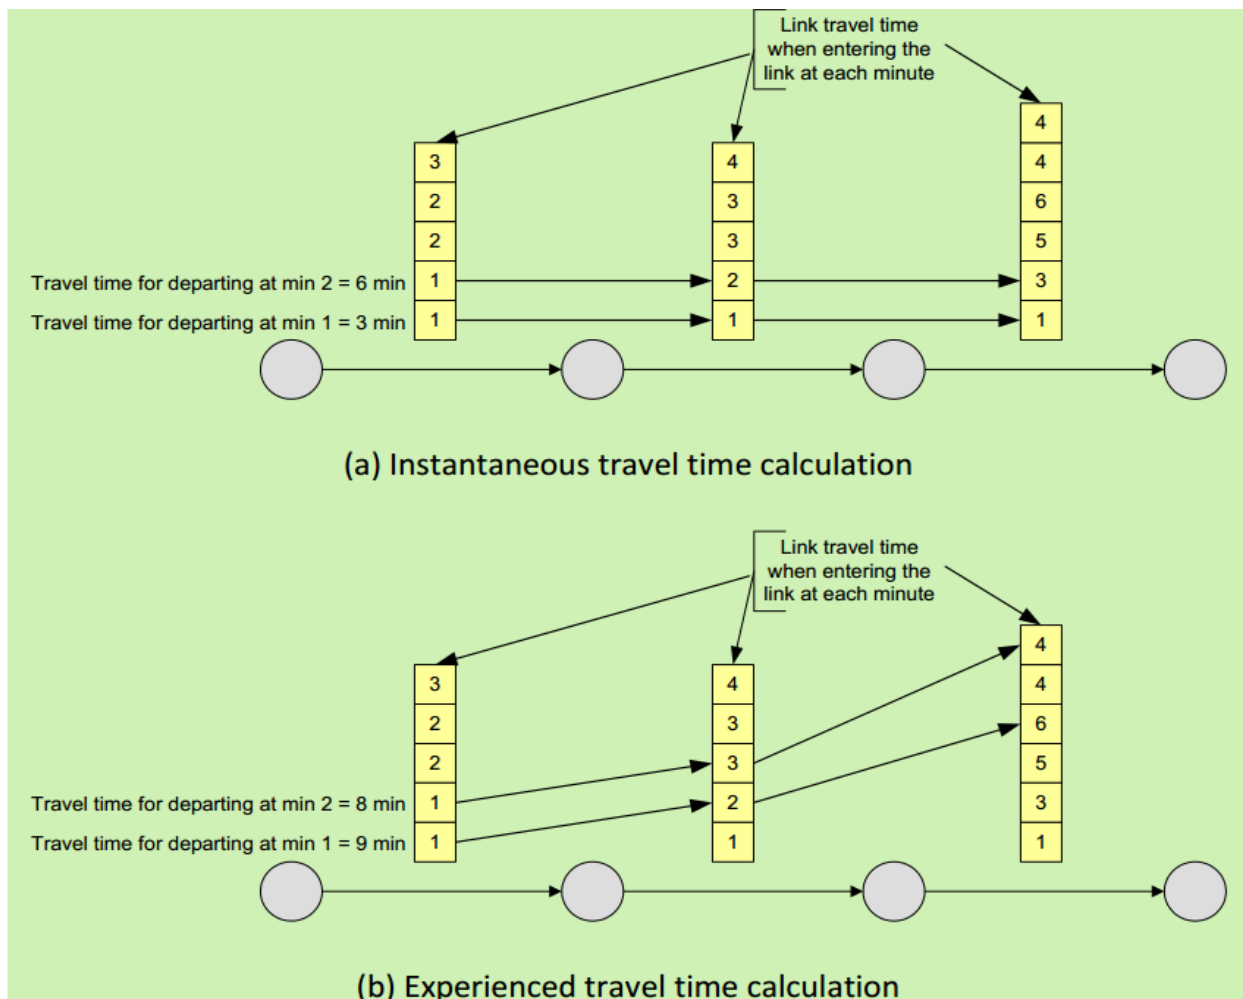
Link travel time when entering the link at each minute

3
2
2
1
1

4
3
3
2
1

4
4
6
5
3
1

Travel time for departing at min 2 = 6 min
Travel time for departing at min 1 = 3 min

(a) Instantaneous travel time calculation

Link travel time when entering the link at each minute

3
2
2
1
1

4
3
3
2
1

4
4
6
5
3
1

Travel time for departing at min 2 = 8 min
Travel time for departing at min 1 = 9 min

(b) Experienced travel time calculation